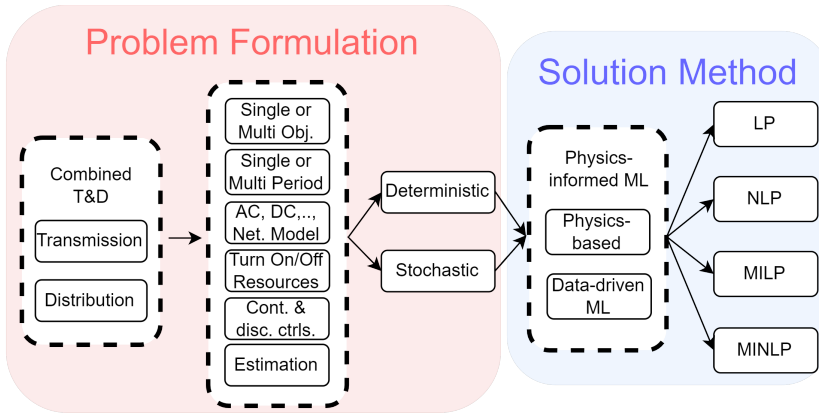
Problem Formulation

Combined T&D

Transmission

Distribution

Single or Multi Obj.

Single or Multi Period

AC, DC,.., Net. Model

Turn On/Off Resources

Cont. & disc. ctrls.

Estimation

Deterministic

Stochastic

Solution Method

Physics-informed ML

Physics-based

Data-driven ML

LP

NLP

MILP

MINLP